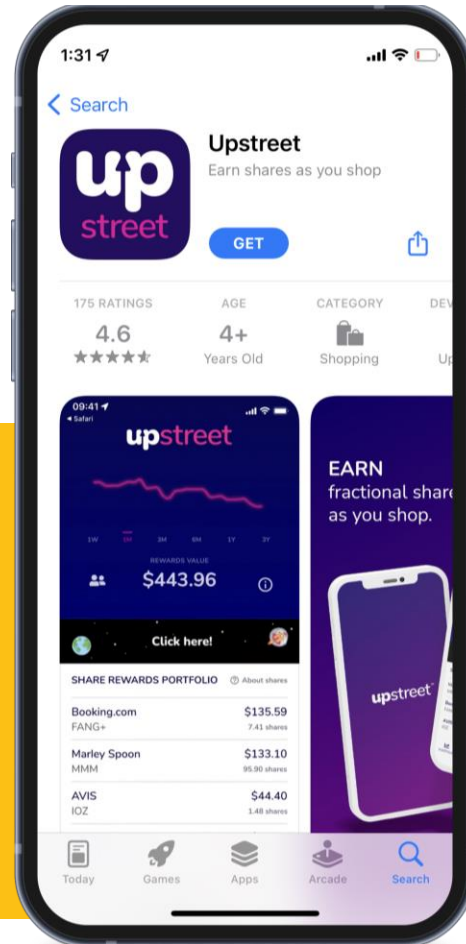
1:31

Search

up street

Upstreet
Earn shares as you shop

GET

175 RATINGS
4.6
★★★★★

AGE
4+
Years Old

CATEGORY
Shopping

DEV
Up

09:41
◂ Safari

upstreet

1W 1M 3M 6M 1Y 3Y

REWARDS VALUE
$443.96

Click here!

SHARE REWARDS PORTFOLIO ⓘ About shares

| | |
|---|---|
| Booking.com<br>FANG+ | $135.59<br>7.41 shares |
| Marley Spoon<br>MMM | $133.10<br>95.90 shares |
| AVIS<br>IOZ | $44.40<br>1.48 shares |

EARN
fractional share
as you shop.

upstreet

Today Games Apps Arcade Search